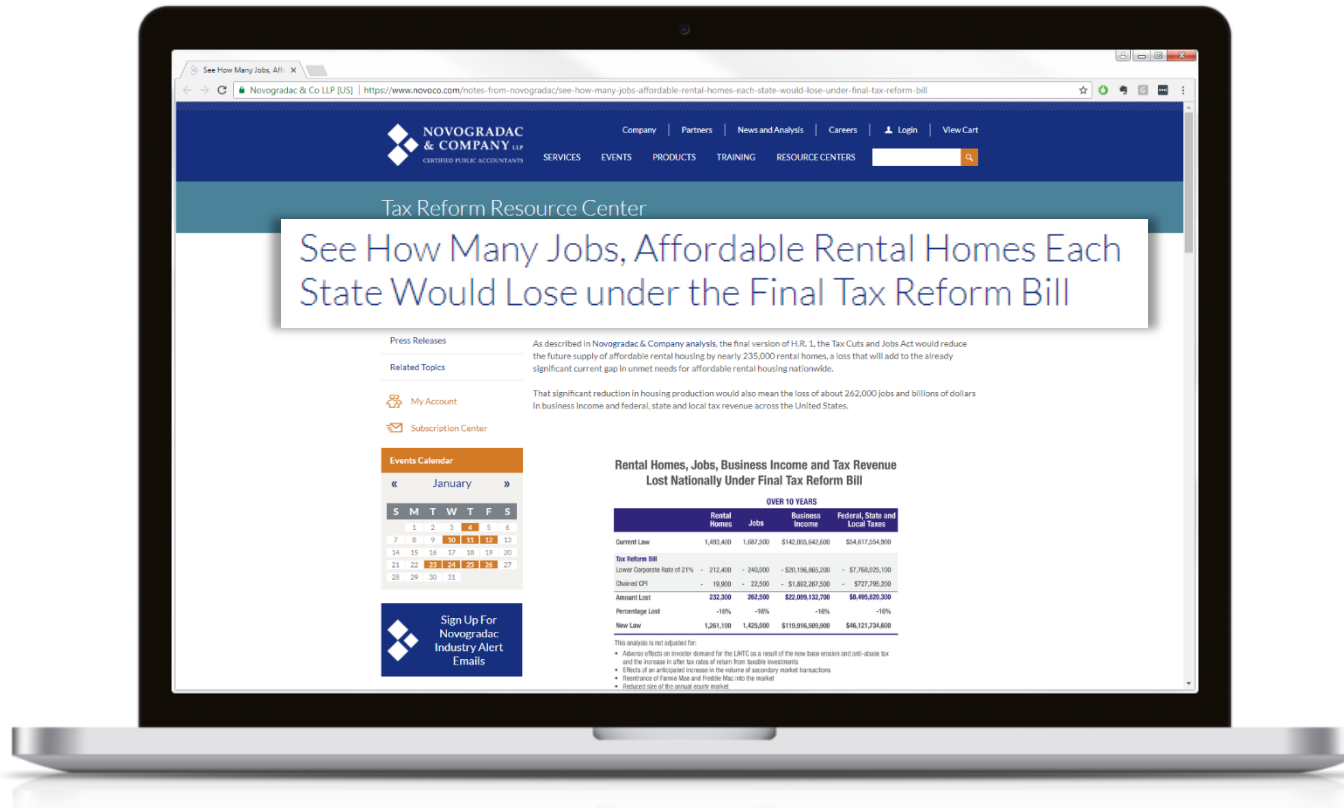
See How Many Jobs, Affo ×

Novogradac & Co LLP [US] | https://www.novoco.com/notes-from-novogradac/see-how-many-jobs-affordable-rental-homes-each-state-would-lose-under-final-tax-reform-bill

NOVOGRADAC & COMPANY LLP CERTIFIED PUBLIC ACCOUNTANTS

Company | Partners | News and Analysis | Careers | Login | View Cart

SERVICES EVENTS PRODUCTS TRAINING RESOURCE CENTERS

Tax Reform Resource Center

See How Many Jobs, Affordable Rental Homes Each State Would Lose under the Final Tax Reform Bill

Press Releases

Related Topics

My Account

Subscription Center

Events Calendar

« January »

| S | M | T | W | T | F | S |
|---|---|---|---|---|---|---|
| | 1 | 2 | 3 | 4 | 5 | 6 |
| 7 | 8 | 9 | 10 | 11 | 12 | 13 |
| 14 | 15 | 16 | 17 | 18 | 19 | 20 |
| 21 | 22 | 23 | 24 | 25 | 26 | 27 |
| 28 | 29 | 30 | 31 | | | |

Sign Up For Novogradac Industry Alert Emails

As described in Novogradac & Company analysis, the final version of H.R. 1, the Tax Cuts and Jobs Act would reduce the future supply of affordable rental housing by nearly 235,000 rental homes, a loss that will add to the already significant current gap in unmet needs for affordable rental housing nationwide.

That significant reduction in housing production would also mean the loss of about 262,000 jobs and billions of dollars in business income and federal, state and local tax revenue across the United States.

Rental Homes, Jobs, Business Income and Tax Revenue Lost Nationally Under Final Tax Reform Bill

OVER 10 YEARS

| | Rental Homes | Jobs | Business Income | Federal, State and Local Taxes |
|---|---|---|---|---|
| Current Law | 1,493,400 | 1,687,500 | $142,005,642,600 | $54,617,554,900 |
| Tax Reform Bill | | | | |
| Lower Corporate Rate of 21% | - 212,400 | - 240,000 | - $20,196,865,200 | - $7,768,025,100 |
| Chained CPI | - 19,900 | - 22,500 | - $1,892,267,500 | - $727,795,200 |
| Amount Lost | 232,300 | 262,500 | $22,089,132,700 | $8,495,820,300 |
| Percentage Lost | -16% | -16% | -16% | -16% |
| New Law | 1,261,100 | 1,425,000 | $119,916,509,900 | $46,121,734,600 |

This analysis is not adjusted for:
• Adverse effects on investor demand for the LIHTC as a result of the new base erosion and anti-abuse tax and the increase in after tax rates of return from taxable investments
• Effects of an anticipated increase in the volume of secondary market transactions
• Reentrance of Fannie Mae and Freddie Mac into the market
• Reduced size of the annual equity market